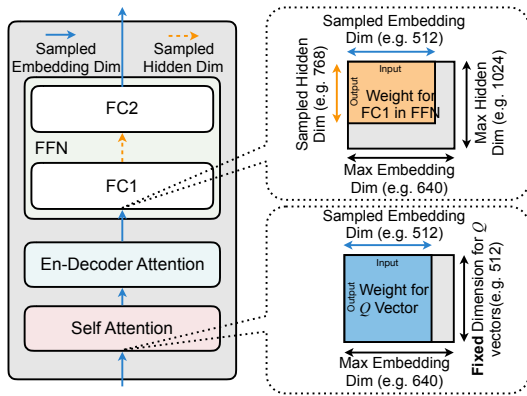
Sampled Embedding Dim

Sampled Hidden Dim

FC2

FFN

FC1

En-Decoder Attention

Self Attention

Sampled Embedding Dim (e.g. 512)

Sampled Hidden Dim (e.g. 768)

Input

Output

Weight for FC1 in FFN

Max Hidden Dim (e.g. 1024)

Max Embedding Dim (e.g. 640)

Sampled Embedding Dim (e.g. 512)

Input

Output

Weight for $Q$ Vector

**Fixed** Dimension for $Q$ vectors(e.g. 512)

Max Embedding Dim (e.g. 640)